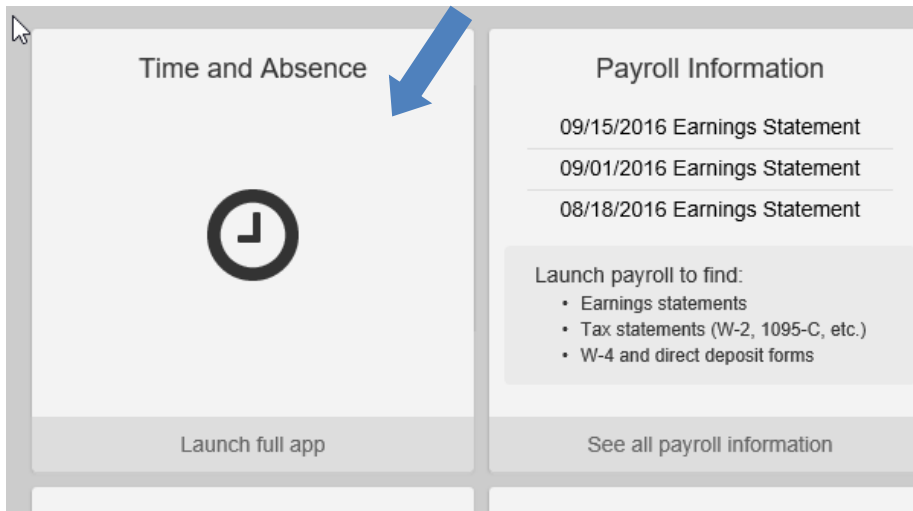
Time and Absence

Launch full app

Payroll Information

09/15/2016 Earnings Statement

09/01/2016 Earnings Statement

08/18/2016 Earnings Statement

Launch payroll to find:
• Earnings statements
• Tax statements (W-2, 1095-C, etc.)
• W-4 and direct deposit forms

See all payroll information